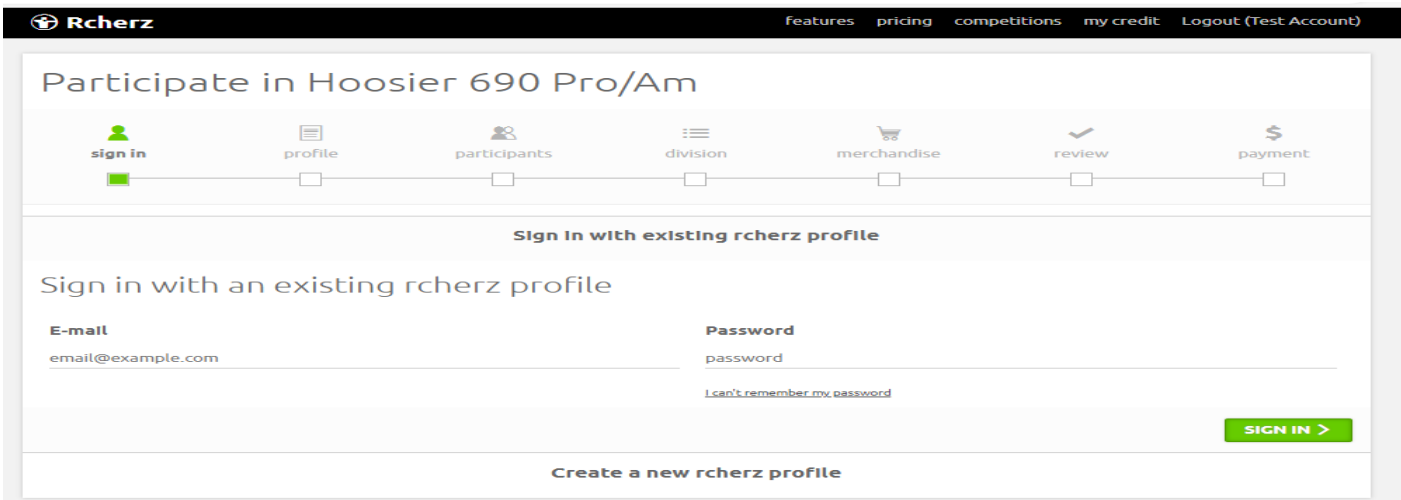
Rcherz

features pricing competitions my credit Logout (Test Account)

Participate in Hoosier 690 Pro/Am

sign in profile participants division merchandise review payment

Sign in with existing rcherz profile

Sign in with an existing rcherz profile

E-mail

email@example.com

Password

password

I can't remember my password

SIGN IN >

Create a new rcherz profile